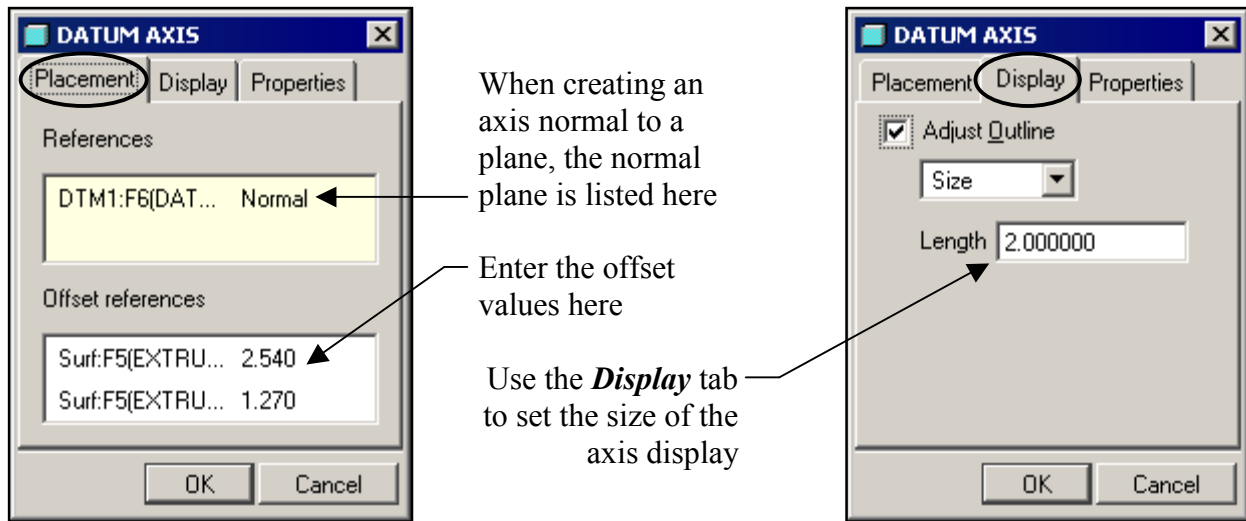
DATUM AXIS

Placement | Display | Properties

References

DTM1:F6(DAT... Normal

Offset references

Surf:F5(EXTRU... 2.540
Surf:F5(EXTRU... 1.270

OK | Cancel

When creating an axis normal to a plane, the normal plane is listed here

Enter the offset values here

Use the ***Display*** tab to set the size of the axis display

DATUM AXIS

Placement | Display | Properties

Adjust Outline

Size

Length 2.000000

OK | Cancel